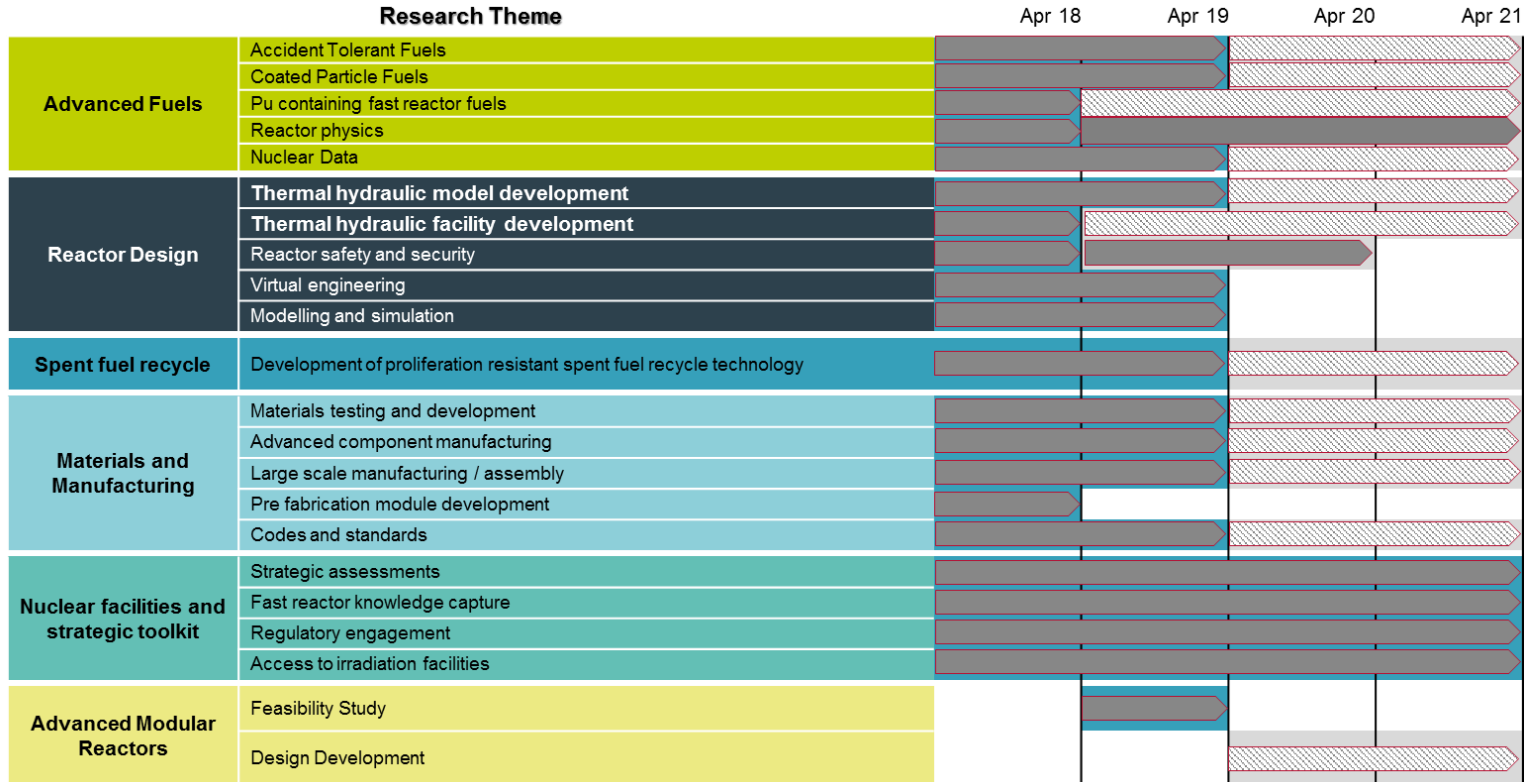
| Research Theme | | Apr 18 | Apr 19 | Apr 20 | Apr 21 |
|---|---|---|---|---|---|
| Advanced Fuels | Accident Tolerant Fuels | | | | |
| | Coated Particle Fuels | | | | |
| | Pu containing fast reactor fuels | | | | |
| | Reactor physics | | | | |
| | Nuclear Data | | | | |
| Reactor Design | Thermal hydraulic model development | | | | |
| | Thermal hydraulic facility development | | | | |
| | Reactor safety and security | | | | |
| | Virtual engineering | | | | |
| | Modelling and simulation | | | | |
| Spent fuel recycle | Development of proliferation resistant spent fuel recycle technology | | | | |
| Materials and Manufacturing | Materials testing and development | | | | |
| | Advanced component manufacturing | | | | |
| | Large scale manufacturing / assembly | | | | |
| | Pre fabrication module development | | | | |
| | Codes and standards | | | | |
| Nuclear facilities and strategic toolkit | Strategic assessments | | | | |
| | Fast reactor knowledge capture | | | | |
| | Regulatory engagement | | | | |
| | Access to irradiation facilities | | | | |
| Advanced Modular Reactors | Feasibility Study | | | | |
| | Design Development | | | | |